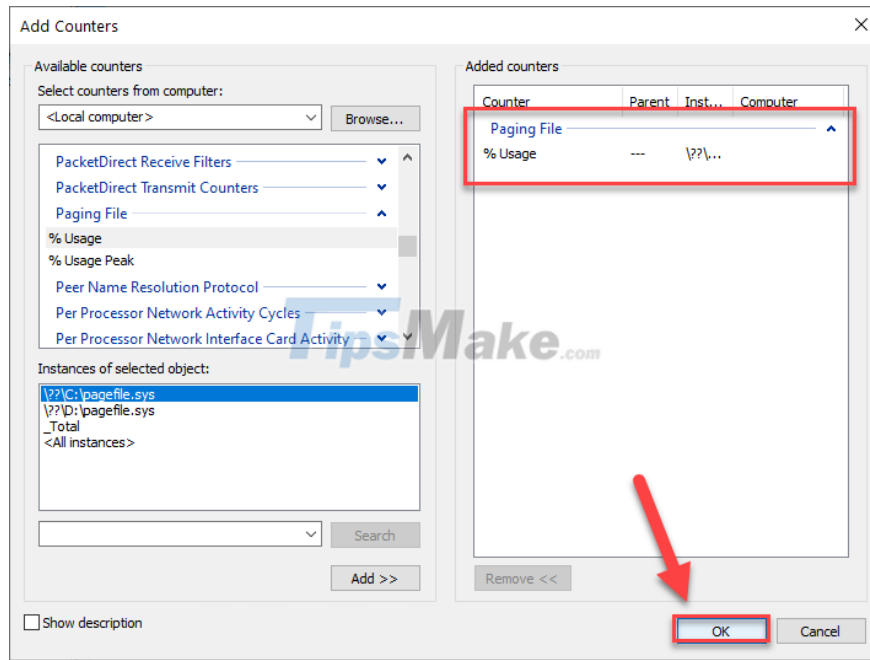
Add Counters

Available counters

Select counters from computer:

<Local computer>

Browse...

PacketDirect Receive Filters

PacketDirect Transmit Counters

Paging File

% Usage

% Usage Peak

Peer Name Resolution Protocol

Per Processor Network Activity Cycles

Per Processor Network Interface Card Activity

Instances of selected object:

\??\C:\pagefile.sys
\??\D:\pagefile.sys
_Total
<All instances>

Search

Add >>

Show description

Added counters

| Counter | Parent | Inst... | Computer |
|---|---|---|---|
| Paging File | | | |
| % Usage | --- | \??\... | |

Remove <<

TipsMake.com

OK

Cancel